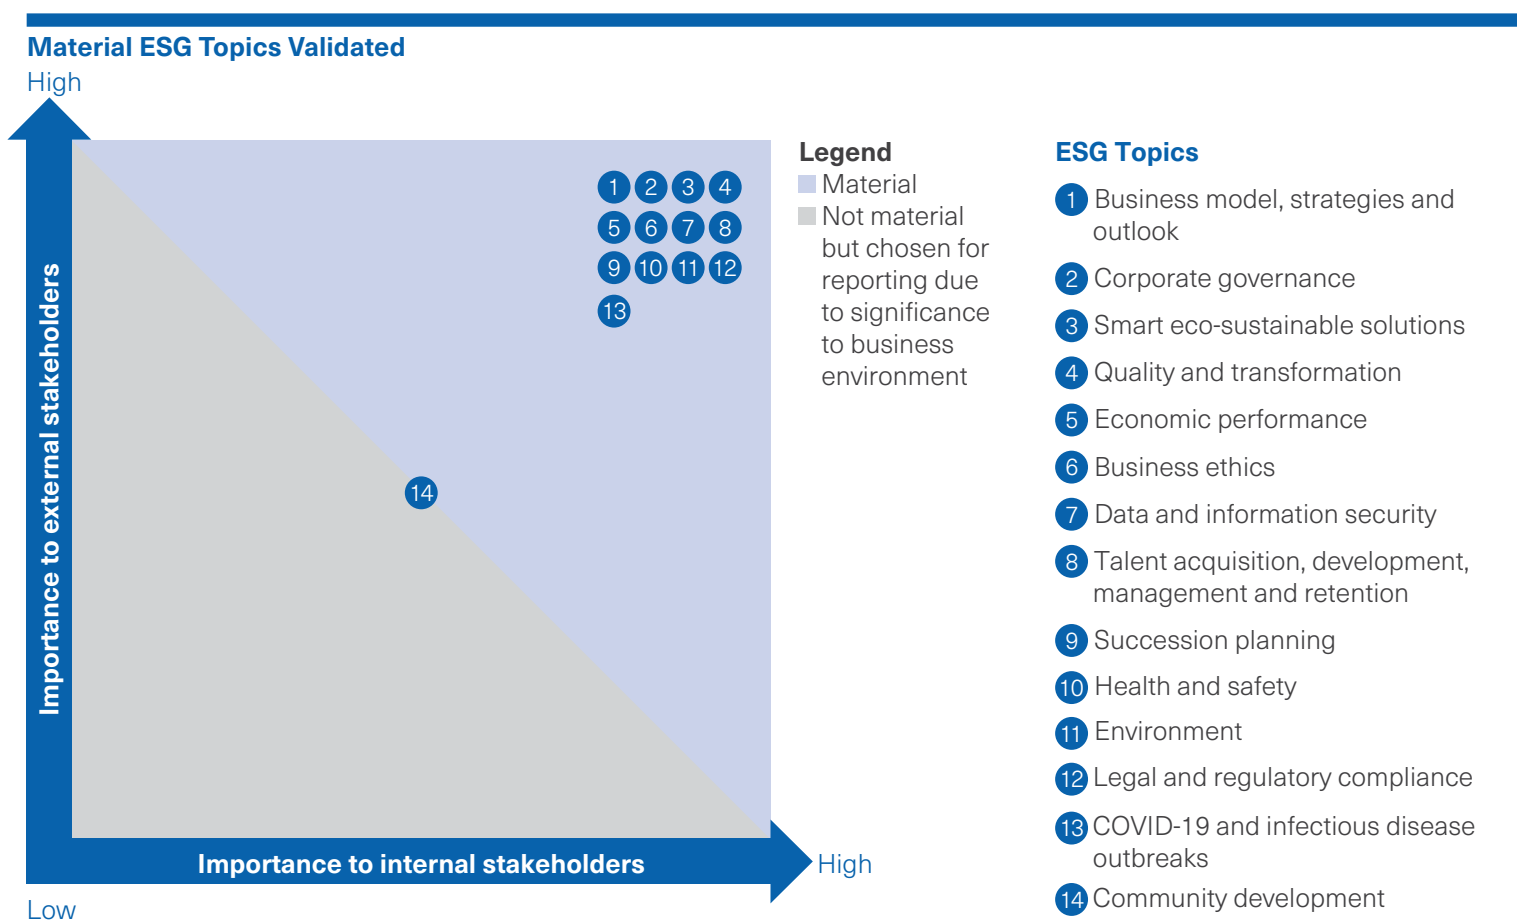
Material ESG Topics Validated

High

Importance to external stakeholders

1 2 3 4
5 6 7 8
9 10 11 12
13

14

Importance to internal stakeholders

High

Low

Legend
Material
Not material but chosen for reporting due to significance to business environment

ESG Topics
1 Business model, strategies and outlook
2 Corporate governance
3 Smart eco-sustainable solutions
4 Quality and transformation
5 Economic performance
6 Business ethics
7 Data and information security
8 Talent acquisition, development, management and retention
9 Succession planning
10 Health and safety
11 Environment
12 Legal and regulatory compliance
13 COVID-19 and infectious disease outbreaks
14 Community development